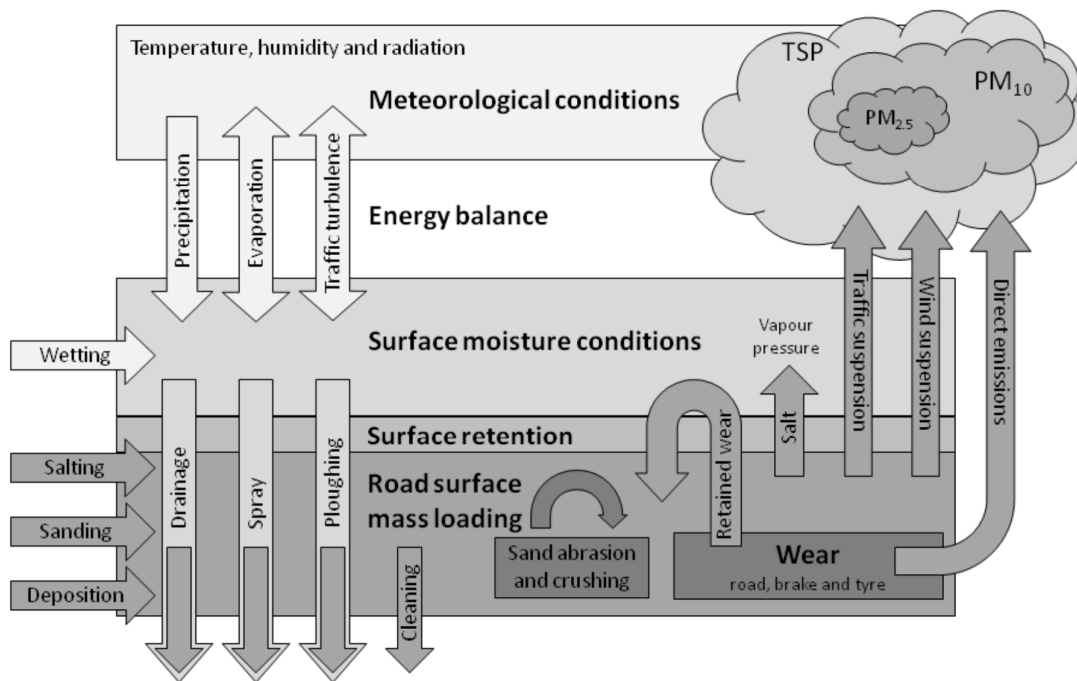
Temperature, humidity and radiation

TSP

$PM_{10}$

$PM_{2.5}$

Meteorological conditions

Precipitation

Evaporation

Traffic turbulence

Energy balance

Traffic suspension

Wind suspension

Direct emissions

Wetting

Surface moisture conditions

Vapour pressure

Salt

Surface retention

Salting

Sanding

Deposition

Drainage

Spray

Ploughing

Road surface mass loading

Cleaning

Sand abrasion and crushing

Retained wear

Wear

road, brake and tyre